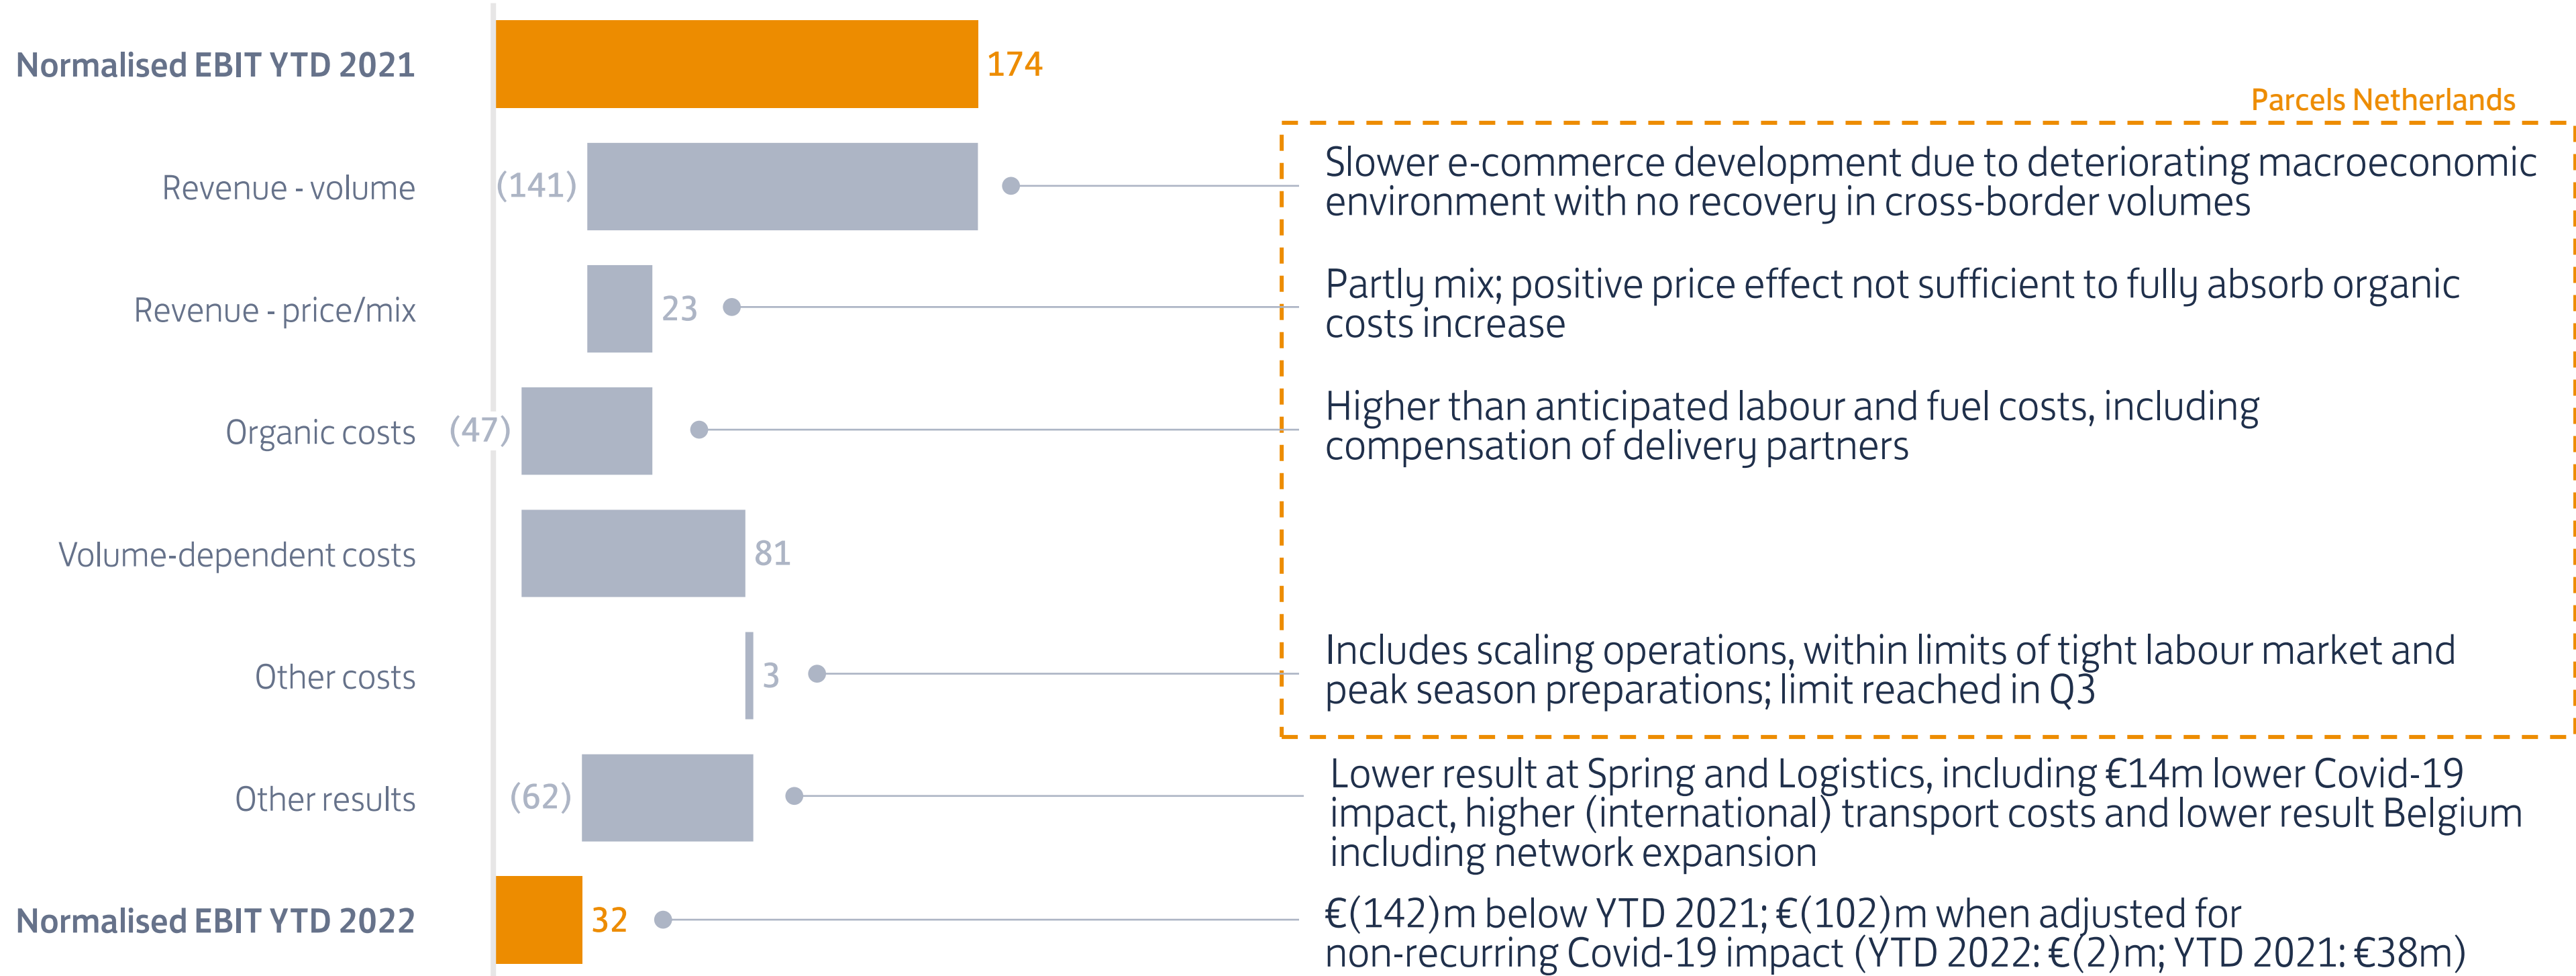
Normalised EBIT YTD 2021
174
Parcels Netherlands
Revenue - volume
(141)
Slower e-commerce development due to deteriorating macroeconomic environment with no recovery in cross-border volumes
Revenue - price/mix
23
Partly mix; positive price effect not sufficient to fully absorb organic costs increase
Organic costs
(47)
Higher than anticipated labour and fuel costs, including compensation of delivery partners
Volume-dependent costs
81
Other costs
3
Includes scaling operations, within limits of tight labour market and peak season preparations; limit reached in Q3
Other results
(62)
Lower result at Spring and Logistics, including €14m lower Covid-19 impact, higher (international) transport costs and lower result Belgium including network expansion
Normalised EBIT YTD 2022
32
€(142)m below YTD 2021; €(102)m when adjusted for non-recurring Covid-19 impact (YTD 2022: €(2)m; YTD 2021: €38m)